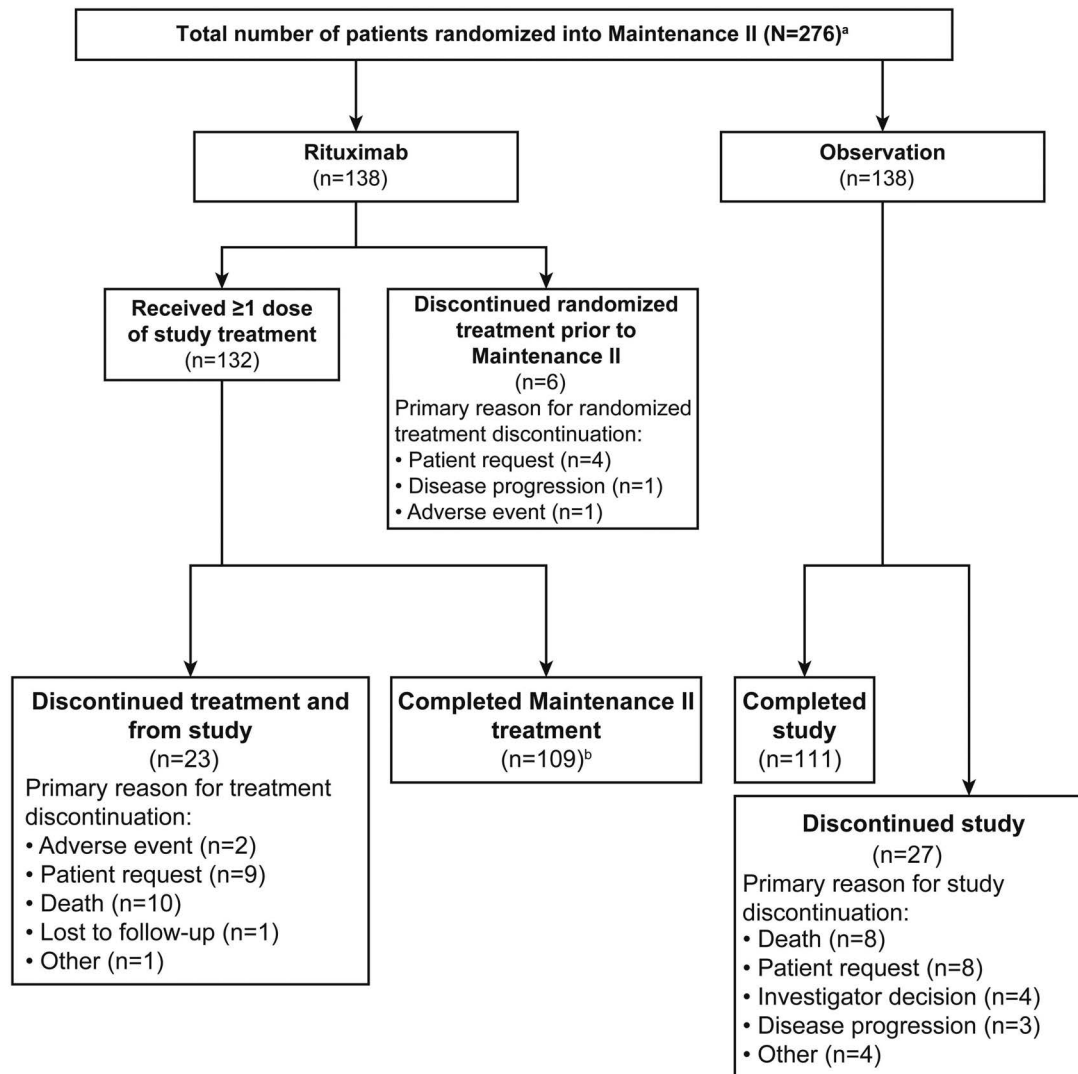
Total number of patients randomized into Maintenance II (N=276)$^{a}$

Rituximab
(n=138)

Observation
(n=138)

Received ≥1 dose of study treatment
(n=132)

Discontinued randomized treatment prior to Maintenance II
(n=6)
Primary reason for randomized treatment discontinuation:
• Patient request (n=4)
• Disease progression (n=1)
• Adverse event (n=1)

Discontinued treatment and from study
(n=23)
Primary reason for treatment discontinuation:
• Adverse event (n=2)
• Patient request (n=9)
• Death (n=10)
• Lost to follow-up (n=1)
• Other (n=1)

Completed Maintenance II treatment
(n=109)$^{b}$

Completed study
(n=111)

Discontinued study
(n=27)
Primary reason for study discontinuation:
• Death (n=8)
• Patient request (n=8)
• Investigator decision (n=4)
• Disease progression (n=3)
• Other (n=4)